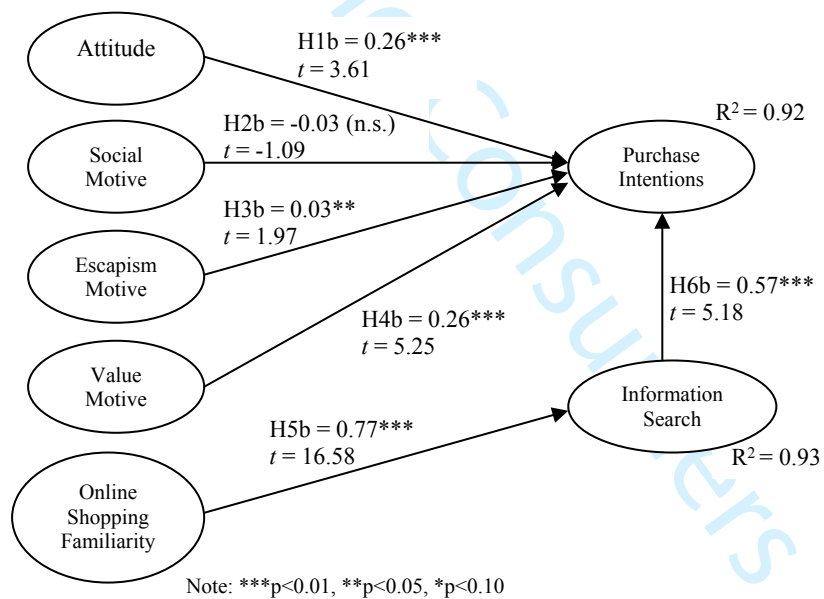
Attitude

H1b = 0.26***
$t$ = 3.61

R$^2$ = 0.92

Social Motive

H2b = -0.03 (n.s.)
$t$ = -1.09

Purchase Intentions

Escapism Motive

H3b = 0.03**
$t$ = 1.97

H6b = 0.57***
$t$ = 5.18

H4b = 0.26***
$t$ = 5.25

Value Motive

Information Search

H5b = 0.77***
$t$ = 16.58

R$^2$ = 0.93

Online Shopping Familiarity

Note: ***p<0.01, **p<0.05, *p<0.10

Consumers